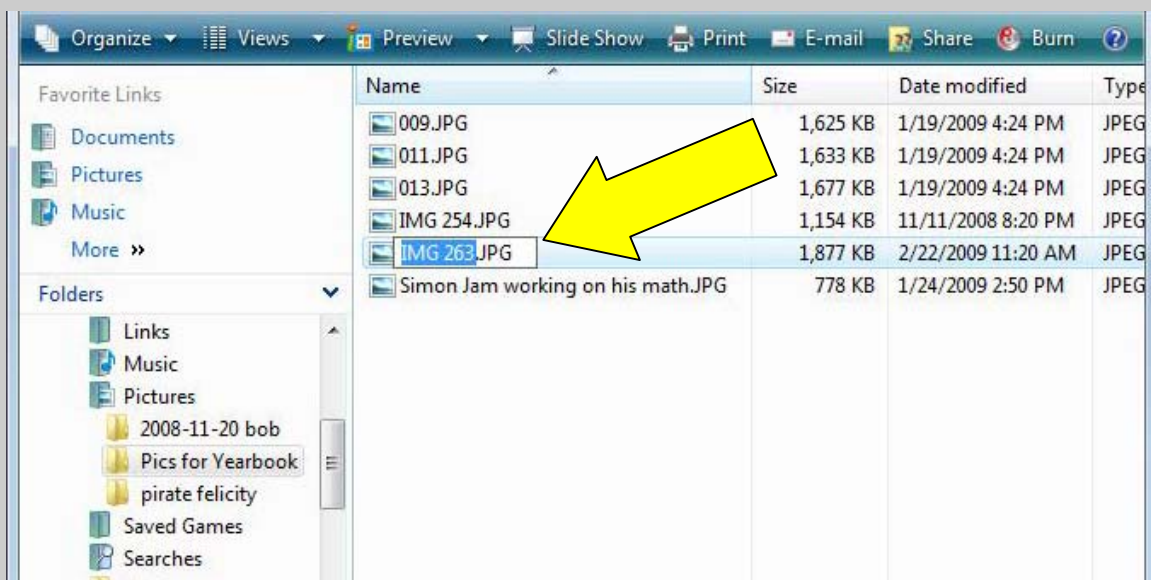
Organize ▾ Views ▾ Preview ▾ Slide Show Print E-mail Share Burn ?

Favorite Links
Documents
Pictures
Music
More »

Folders
Links
Music
Pictures
2008-11-20 bob
Pics for Yearbook
pirate felicity
Saved Games
Searches

| Name | Size | Date modified | Type |
|---|---|---|---|
| 009.JPG | 1,625 KB | 1/19/2009 4:24 PM | JPEG |
| 011.JPG | 1,633 KB | 1/19/2009 4:24 PM | JPEG |
| 013.JPG | 1,677 KB | 1/19/2009 4:24 PM | JPEG |
| IMG 254.JPG | 1,154 KB | 11/11/2008 8:20 PM | JPEG |
| IMG 263.JPG | 1,877 KB | 2/22/2009 11:20 AM | JPEG |
| Simon Jam working on his math.JPG | 778 KB | 1/24/2009 2:50 PM | JPEG |